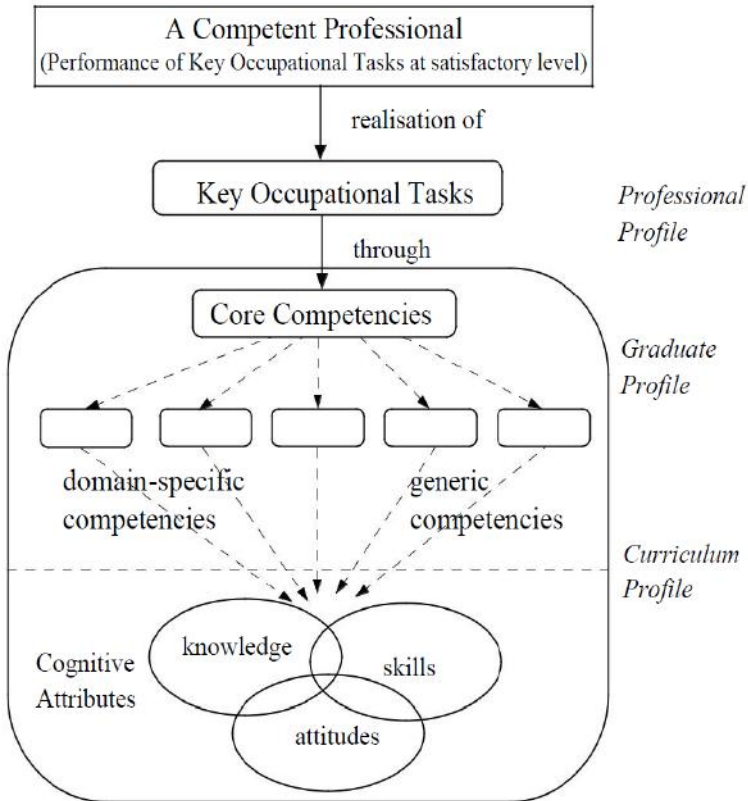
A Competent Professional
(Performance of Key Occupational Tasks at satisfactory level)

realisation of

Key Occupational Tasks

Professional Profile

through

Core Competencies

Graduate Profile

domain-specific competencies

generic competencies

Curriculum Profile

Cognitive Attributes

knowledge

skills

attitudes